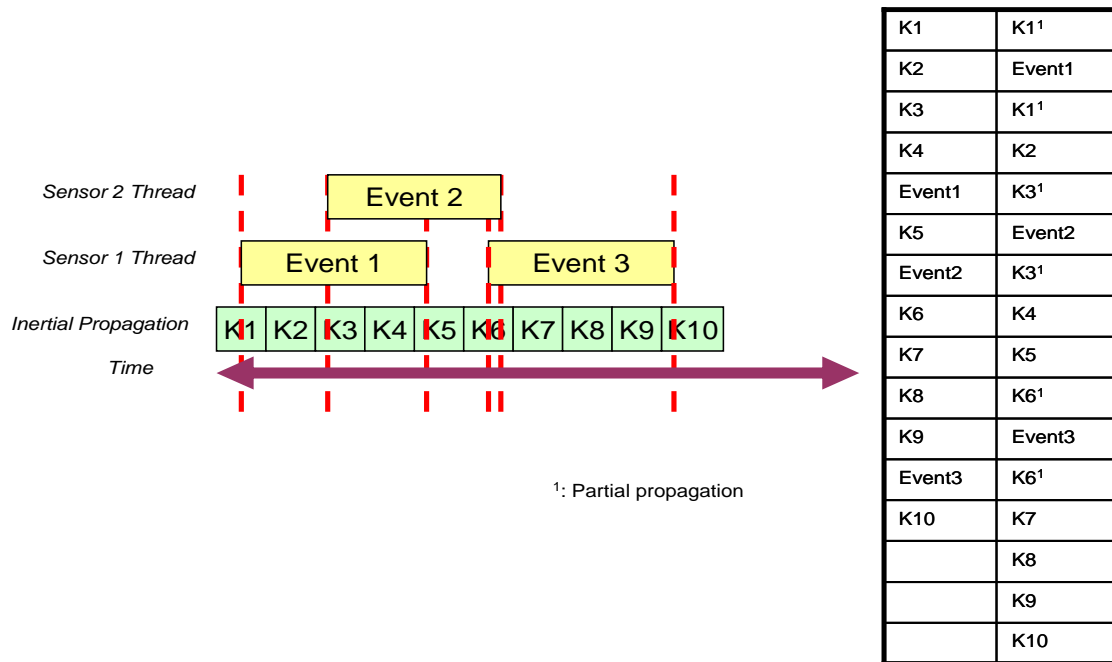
Sensor 2 Thread

Event 2

Sensor 1 Thread

Event 1

Event 3

Inertial Propagation

K1 K2 K3 K4 K5 K6 K7 K8 K9 K10

Time

$^1$: Partial propagation

| K1 | K1$^1$ |
|---|---|
| K2 | Event1 |
| K3 | K1$^1$ |
| K4 | K2 |
| Event1 | K3$^1$ |
| K5 | Event2 |
| Event2 | K3$^1$ |
| K6 | K4 |
| K7 | K5 |
| K8 | K6$^1$ |
| K9 | Event3 |
| Event3 | K6$^1$ |
| K10 | K7 |
| | K8 |
| | K9 |
| | K10 |